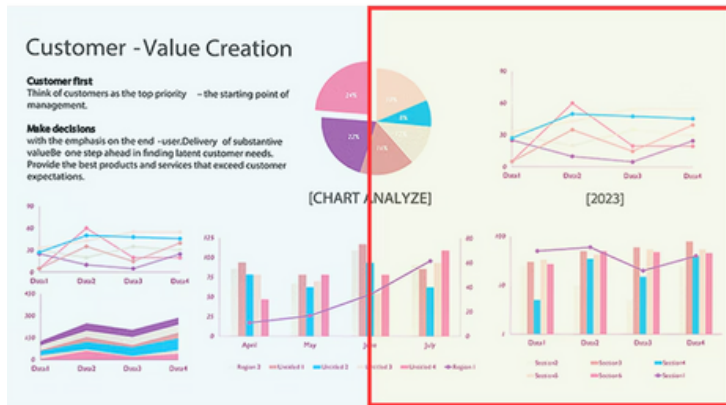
Customer -Value Creation

Customer first
Think of customers as the top priority – the starting point of management.

Make decisions
with the emphasis on the end -user.Delivery of substantive valueBe one step ahead in finding latent customer needs. Provide the best products and services that exceed customer expectations.

24%
8%
22%
15%

[CHART ANALYZE]

[2023]

90
30
Data1 Data2 Data3 Data4

Data1 Data2 Data3 Data4

Data1 Data2 Data3 Data4

125
100
75
50
25
0

April May June July

Data1 Data2 Data3 Data4

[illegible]